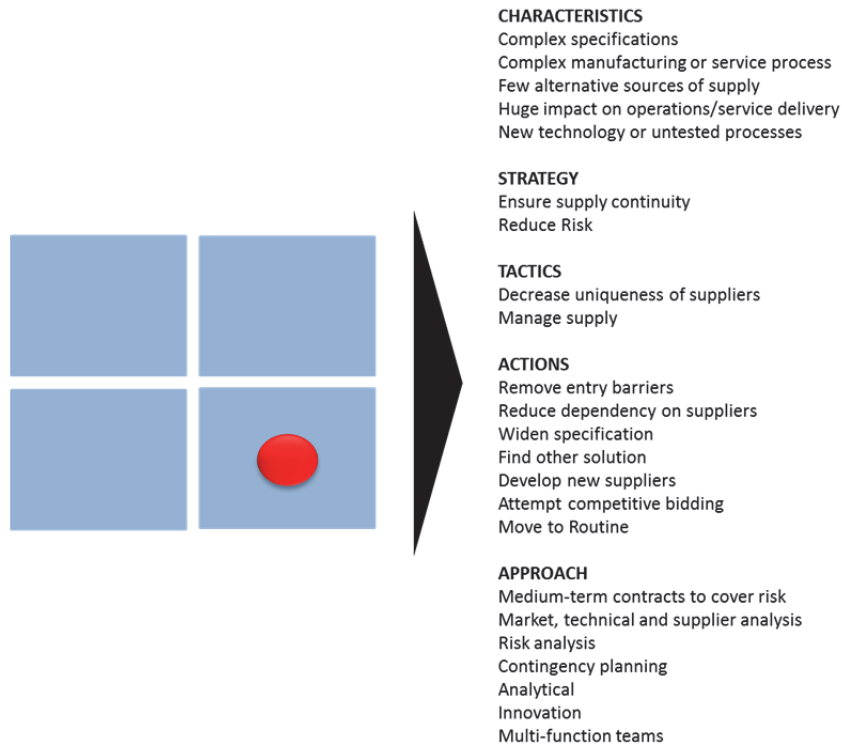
CHARACTERISTICS
Complex specifications
Complex manufacturing or service process
Few alternative sources of supply
Huge impact on operations/service delivery
New technology or untested processes

STRATEGY
Ensure supply continuity
Reduce Risk

TACTICS
Decrease uniqueness of suppliers
Manage supply

ACTIONS
Remove entry barriers
Reduce dependency on suppliers
Widen specification
Find other solution
Develop new suppliers
Attempt competitive bidding
Move to Routine

APPROACH
Medium-term contracts to cover risk
Market, technical and supplier analysis
Risk analysis
Contingency planning
Analytical
Innovation
Multi-function teams